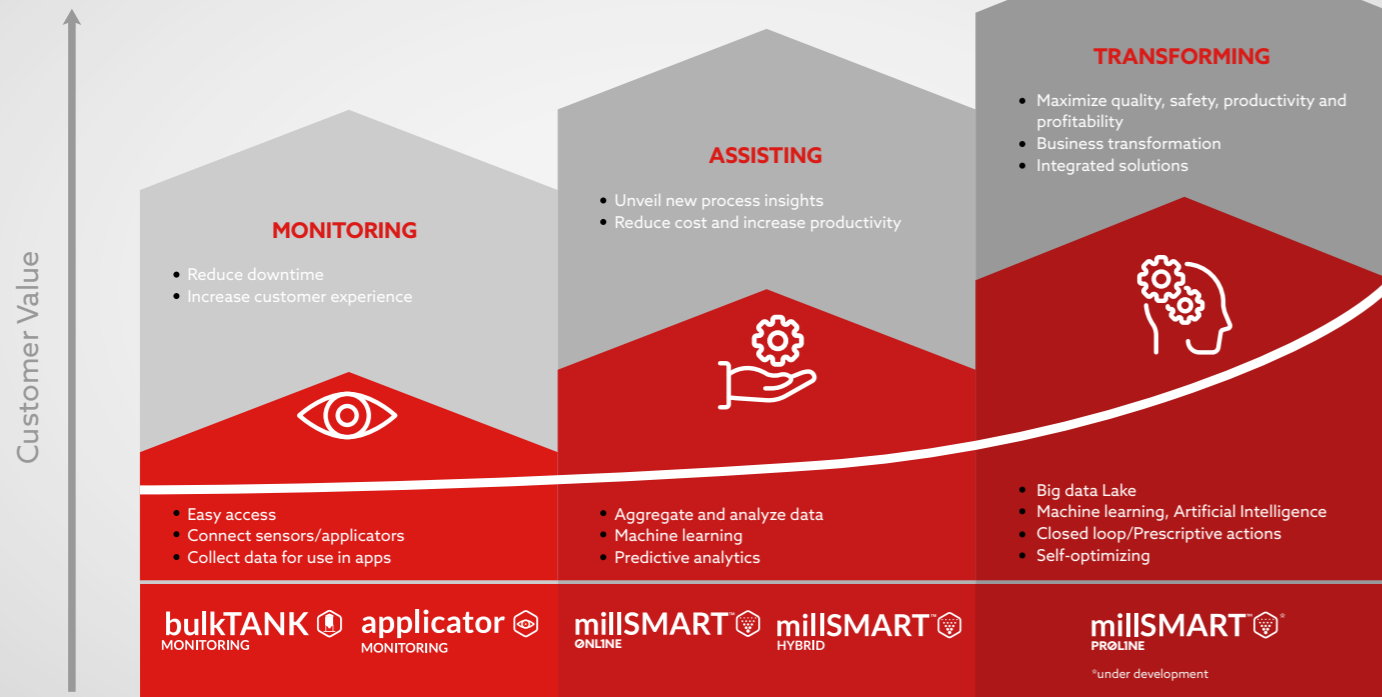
Customer Value

MONITORING

• Reduce downtime
• Increase customer experience

• Easy access
• Connect sensors/applicators
• Collect data for use in apps

ASSISTING

• Unveil new process insights
• Reduce cost and increase productivity

• Aggregate and analyze data
• Machine learning
• Predictive analytics

TRANSFORMING

• Maximize quality, safety, productivity and profitability
• Business transformation
• Integrated solutions

• Big data Lake
• Machine learning, Artificial Intelligence
• Closed loop/Prescriptive actions
• Self-optimizing

bulkTANK MONITORING

applicator MONITORING

millSMART™ ONLINE

millSMART™ HYBRID

millSMART™* PROLINE

*under development